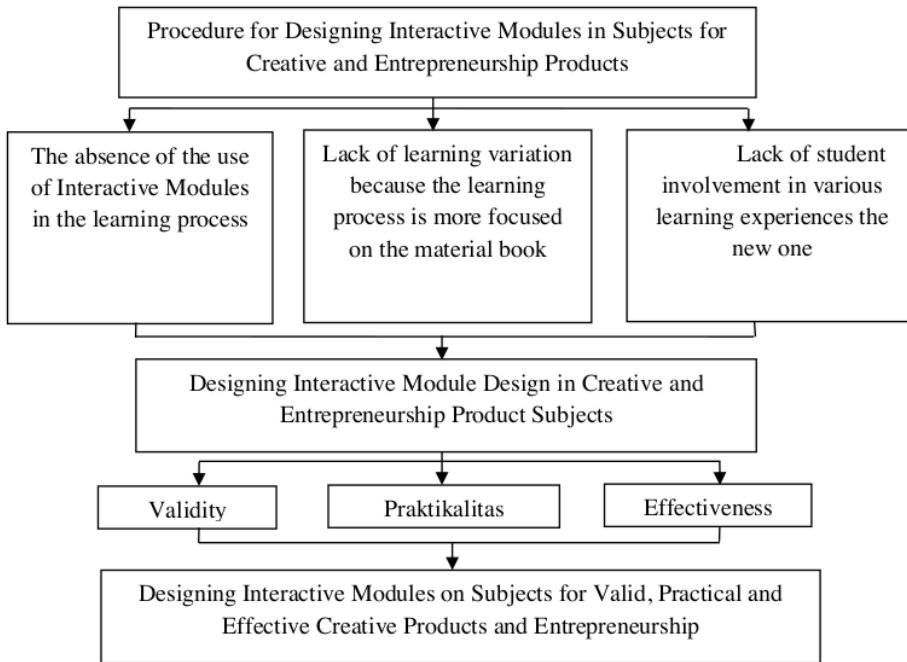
Procedure for Designing Interactive Modules in Subjects for Creative and Entrepreneurship Products

The absence of the use of Interactive Modules in the learning process

Lack of learning variation because the learning process is more focused on the material book

Lack of student involvement in various learning experiences the new one

Designing Interactive Module Design in Creative and Entrepreneurship Product Subjects

Validity

Praktikalitas

Effectiveness

Designing Interactive Modules on Subjects for Valid, Practical and Effective Creative Products and Entrepreneurship